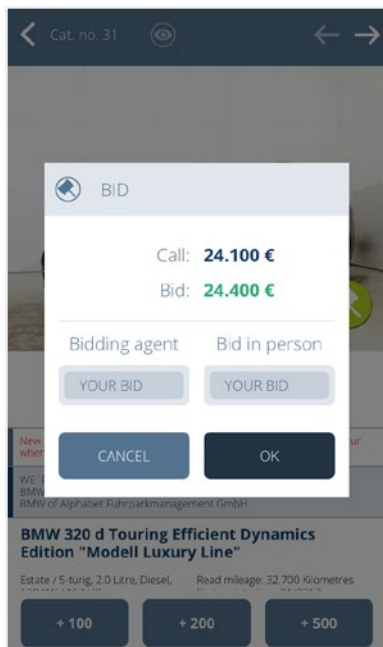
Cat. no. 31

BID

Call: **24.100 €**

Bid: **24.400 €**

Bidding agent

Bid in person

YOUR BID

YOUR BID

New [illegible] ur
wher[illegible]

CANCEL

OK

WE' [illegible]
BMW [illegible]
BMW of Alphabet Fuhrparkmanagement GmbH

**BMW 320 d Touring Efficient Dynamics Edition "Modell Luxury Line"**

Estate / 5-türig, 2.0 Litre, Diesel,

Read mileage: 32.700 Kilometres

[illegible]

+ 100

+ 200

+ 500